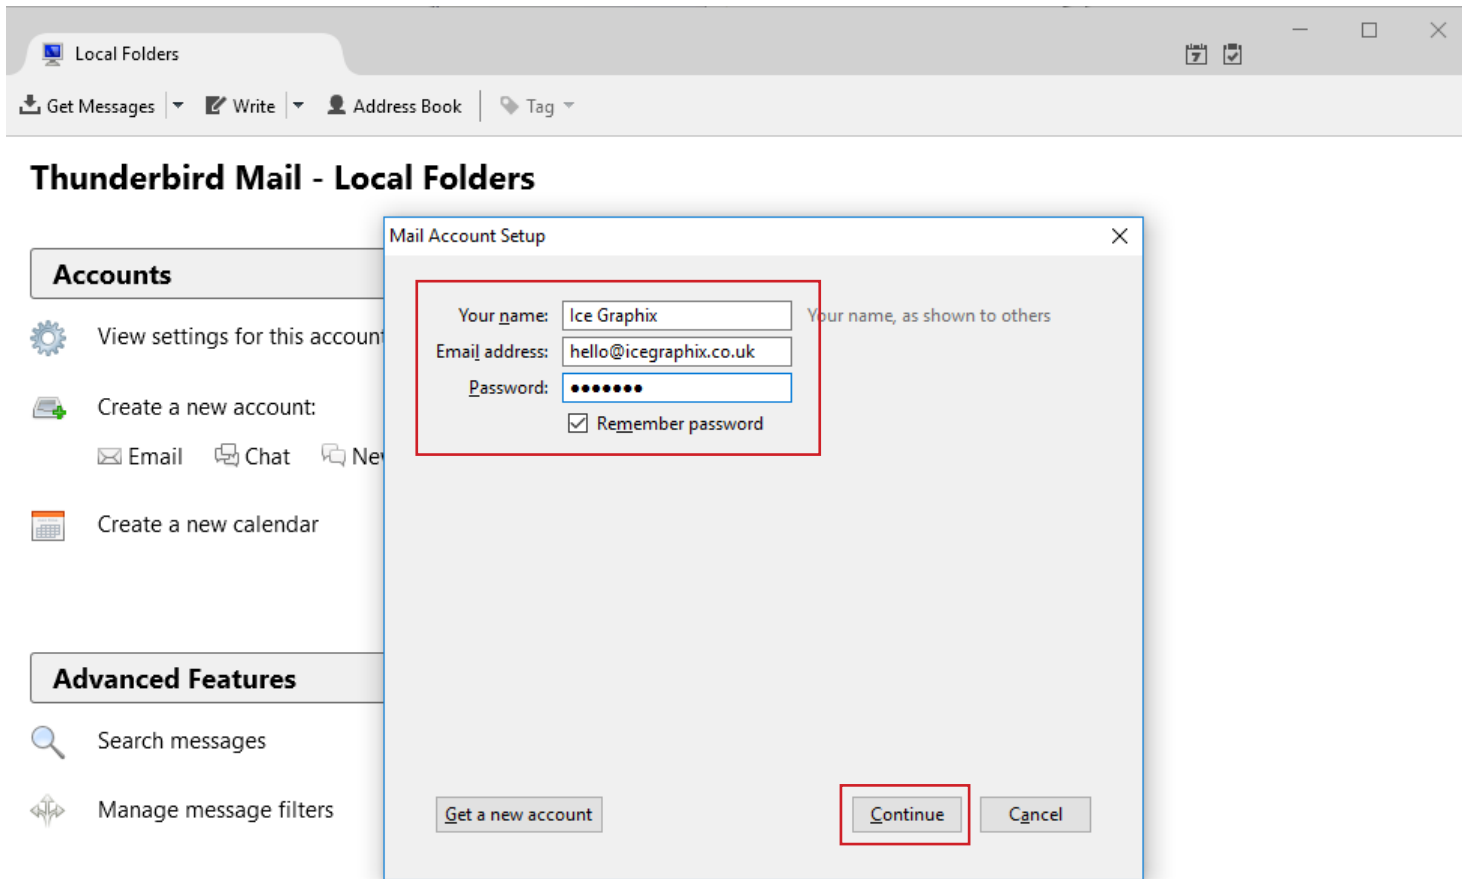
Local Folders

Get Messages | Write | Address Book | Tag

Thunderbird Mail - Local Folders

Accounts

View settings for this account

Create a new account:

Email Chat Ne

Create a new calendar

Advanced Features

Search messages

Manage message filters

Mail Account Setup

Your name: Ice Graphix

Your name, as shown to others

Email address: hello@icegraphix.co.uk

Password: •••••••

Remember password

Get a new account

Continue

Cancel